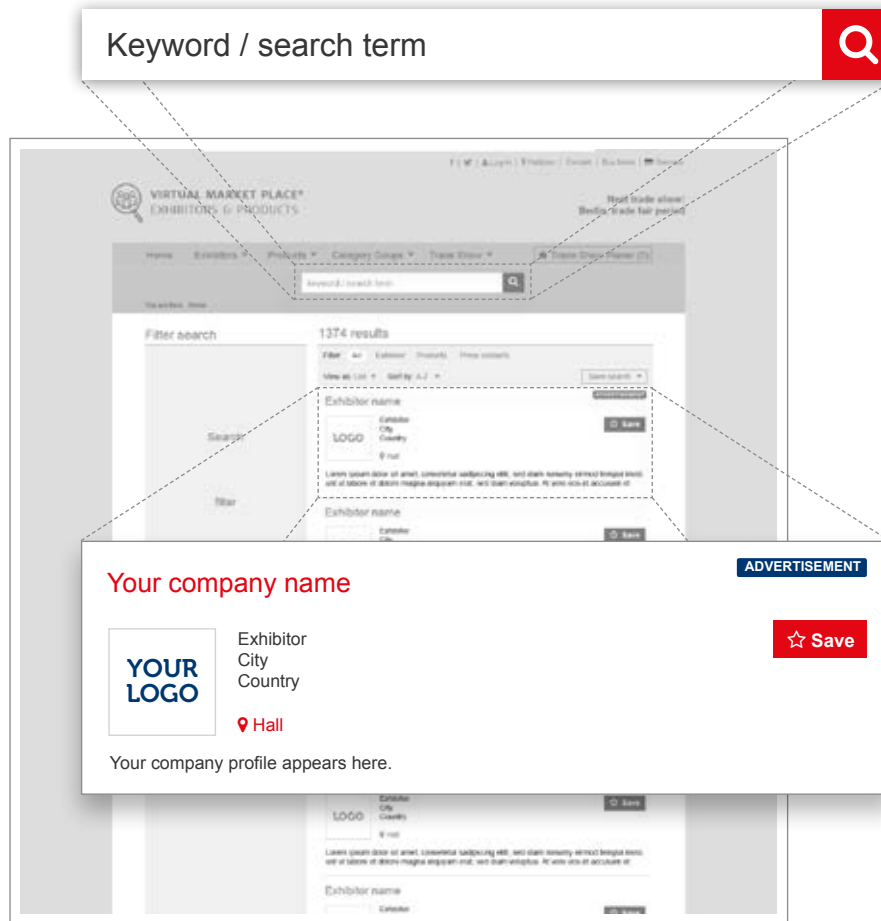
Keyword / search term

f | | Log in | Partner | Contact | Bus fares | Sitemap

VIRTUAL MARKET PLACE®
EXHIBITORS & PRODUCTS

Next trade show:
Berlin trade fair period

Home Exhibitors ▼ Products ▼ Category Guide ▼ Trade Show ▼ Trade Show Planner (0)

Keyword / search term

You are here: Home

Filter search

Search

Filter

1374 results

Filter: All Exhibitor Products Press contacts

View as: List ▼ Sort by: A-Z ▼ Save search ▼

Exhibitor name

LOGO

Exhibitor
City
Country

Hall

Save

Lorem ipsum dolor sit amet, consetetur sadipscing elitr, sed diam nonumy eirmod tempor invidunt ut labore et dolore magna aliquyam erat, sed diam voluptua. At vero eos et accusam et

Exhibitor name

Exhibitor
City

Save

ADVERTISEMENT

Your company name

YOUR LOGO

Exhibitor
City
Country

Hall

Save

Your company profile appears here.

LOGO

Exhibitor
City
Country

Hall

Save

Lorem ipsum dolor sit amet, consetetur sadipscing elitr, sed diam nonumy eirmod tempor invidunt ut labore et dolore magna aliquyam erat, sed diam voluptua. At vero eos et accusam et

Exhibitor name

Exhibitor

Save